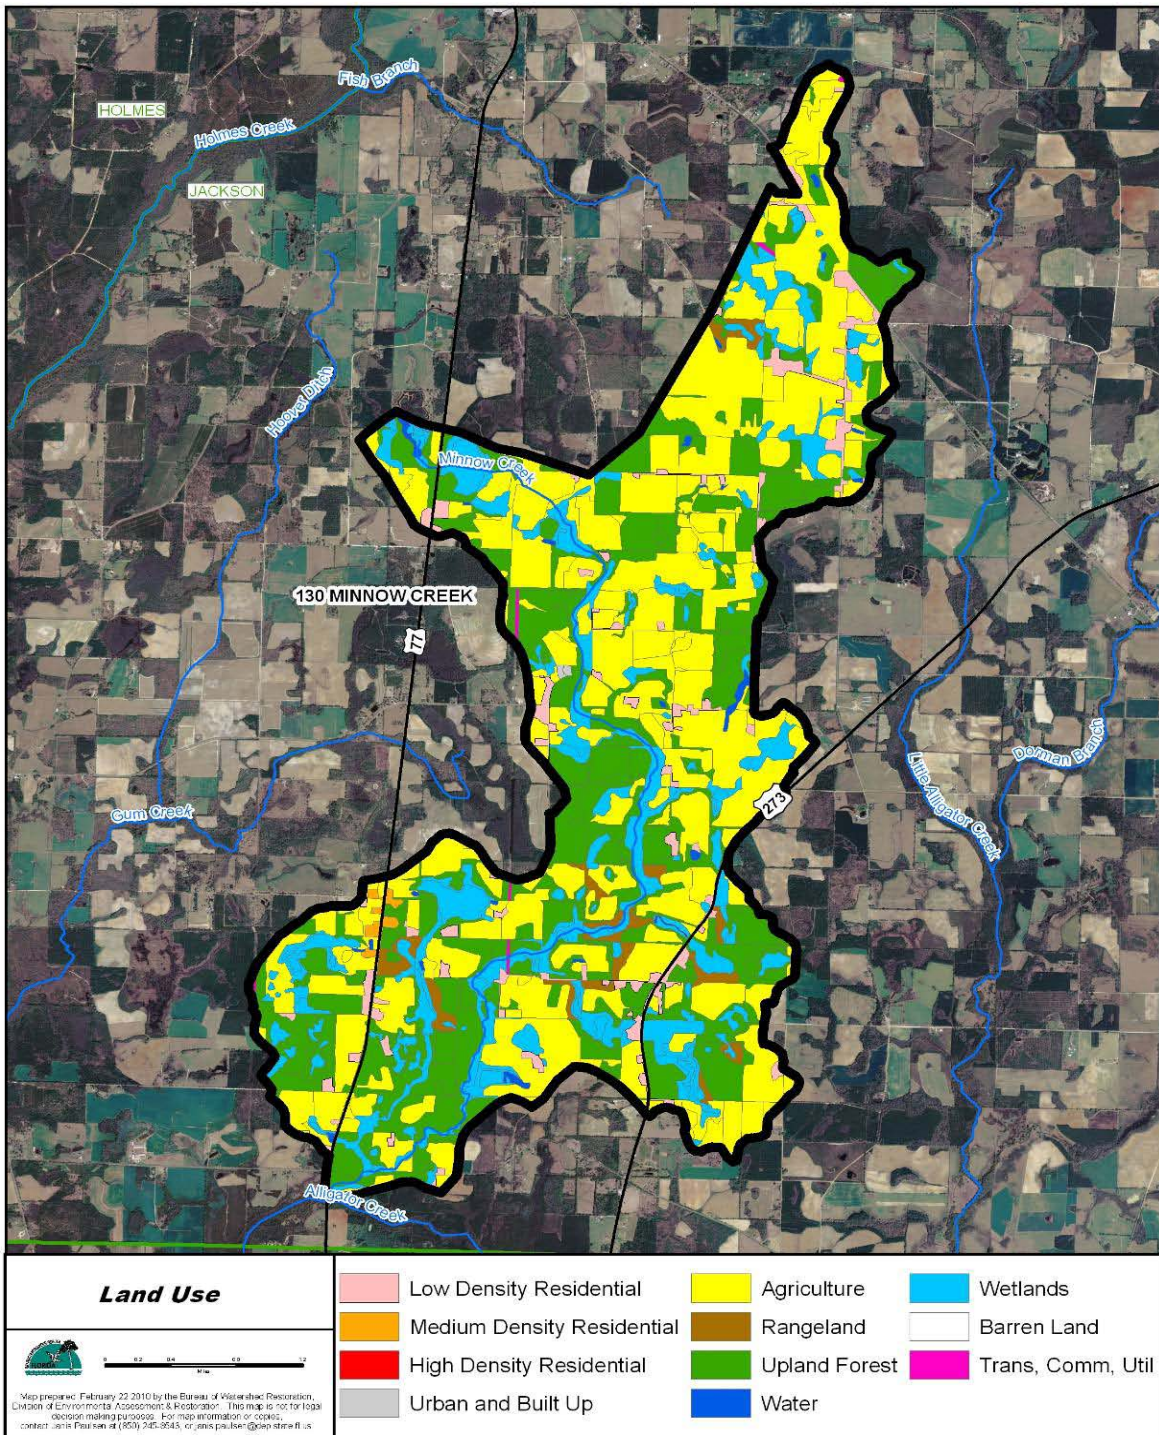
Fish Branch
HOLMES
Holmes Creek
JACKSON
Hoover Ditch
Minnow Creek
130 MINNOW CREEK
77
Gum Creek
273
Little Alligator Creek
Dorman Branch
Alligator Creek

Land Use

| | | |
|---|---|---|
| Low Density Residential | Agriculture | Wetlands |
| Medium Density Residential | Rangeland | Barren Land |
| High Density Residential | Upland Forest | Trans, Comm, Util |
| Urban and Built Up | Water | |

FLORIDA
0 0.2 0.4 0.8 1.2
Miles

Map prepared February 22 2010 by the Bureau of Watershed Restoration, Division of Environmental Assessment & Restoration. This map is not for legal decision making purposes. For map information or copies, contact Janis Paulsen at (850) 245-8543, or janis.paulsen@dep.state.fl.us